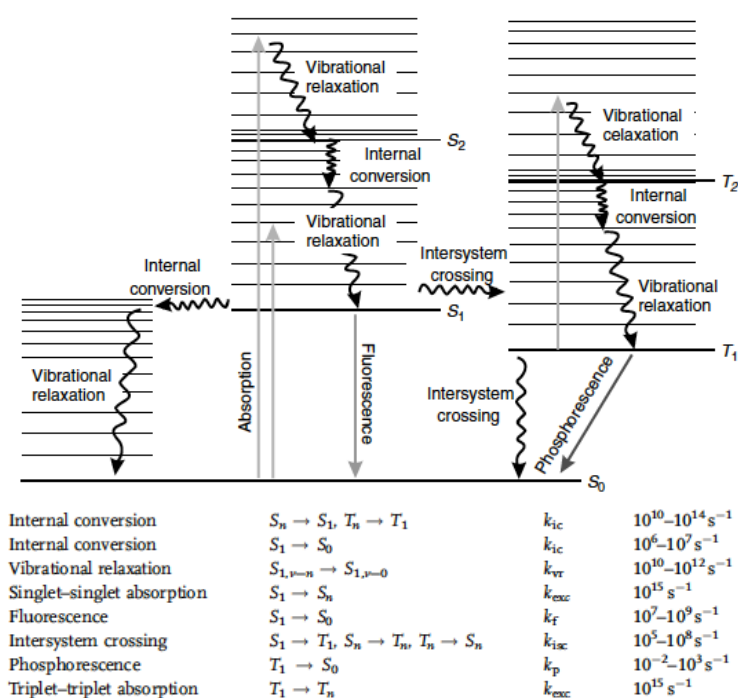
Vibrational relaxation

$S_2$

Internal conversion

Vibrational relaxation

Vibrational celaxation

$T_2$

Internal conversion

Internal conversion

Intersystem crossing

Vibrational relaxation

$S_1$

$T_1$

Vibrational relaxation

Absorption

Fluorescence

Intersystem crossing

Phosphorescence

$S_0$

| | | | |
|---|---|---|---|
| Internal conversion | $S_n \rightarrow S_1,\ T_n \rightarrow T_1$ | $k_{ic}$ | $10^{10}$–$10^{14}\,s^{-1}$ |
| Internal conversion | $S_1 \rightarrow S_0$ | $k_{ic}$ | $10^{6}$–$10^{7}\,s^{-1}$ |
| Vibrational relaxation | $S_{1,\nu=n} \rightarrow S_{1,\nu=0}$ | $k_{vr}$ | $10^{10}$–$10^{12}\,s^{-1}$ |
| Singlet–singlet absorption | $S_1 \rightarrow S_n$ | $k_{exc}$ | $10^{15}\,s^{-1}$ |
| Fluorescence | $S_1 \rightarrow S_0$ | $k_f$ | $10^{7}$–$10^{9}\,s^{-1}$ |
| Intersystem crossing | $S_1 \rightarrow T_1,\ S_n \rightarrow T_n,\ T_n \rightarrow S_n$ | $k_{isc}$ | $10^{5}$–$10^{8}\,s^{-1}$ |
| Phosphorescence | $T_1 \rightarrow S_0$ | $k_p$ | $10^{-2}$–$10^{3}\,s^{-1}$ |
| Triplet–triplet absorption | $T_1 \rightarrow T_n$ | $k_{exc}$ | $10^{15}\,s^{-1}$ |